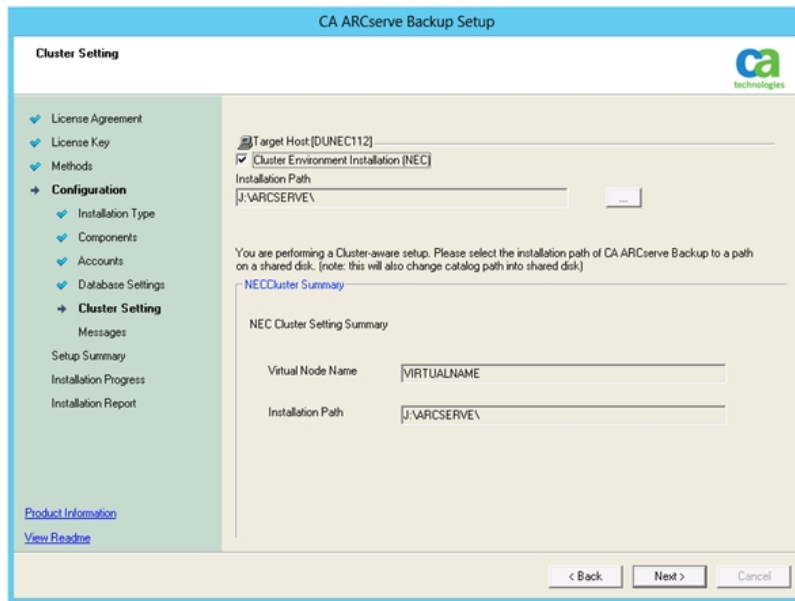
CA ARCserve Backup Setup

Cluster Setting

ca technologies

License Agreement
License Key
Methods
Configuration
Installation Type
Components
Accounts
Database Settings
Cluster Setting
Messages
Setup Summary
Installation Progress
Installation Report

Product Information
View Readme

Target Host:[DUNEC112]
Cluster Environment Installation (NEC)
Installation Path
J:\ARCSERVE\
...

You are performing a Cluster-aware setup. Please select the installation path of CA ARCserve Backup to a path on a shared disk. (note: this will also change catalog path into shared disk)

NECCluster Summary

NEC Cluster Setting Summary

Virtual Node Name VIRTUALNAME

Installation Path J:\ARCSERVE\

< Back Next > Cancel